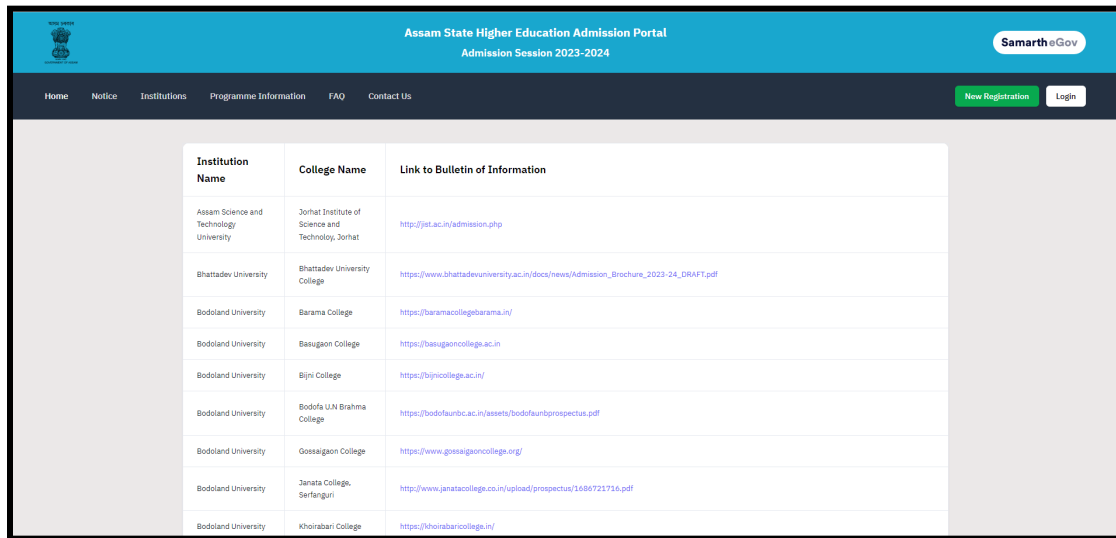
Assam State Higher Education Admission Portal
Admission Session 2023-2024

Samarth eGov

Home Notice Institutions Programme Information FAQ Contact Us

New Registration Login

| Institution Name | College Name | Link to Bulletin of Information |
|---|---|---|
| Assam Science and Technology University | Jorhat Institute of Science and Technoloy, Jorhat | http://jist.ac.in/admission.php |
| Bhattadev University | Bhattadev University College | https://www.bhattadevuniversity.ac.in/docs/news/Admission_Brochure_2023-24_DRAFT.pdf |
| Bodoland University | Barama College | https://baramacollegebarama.in/ |
| Bodoland University | Basugaon College | https://basugaoncollege.ac.in |
| Bodoland University | Bijni College | https://bijnicollege.ac.in/ |
| Bodoland University | Bodofa U.N Brahma College | https://bodofaunbc.ac.in/assets/bodofaunbprospectus.pdf |
| Bodoland University | Gossaigaon College | https://www.gossaigaoncollege.org/ |
| Bodoland University | Janata College, Serfanguri | http://www.janatacollege.co.in/upload/prospectus/1686721716.pdf |
| Bodoland University | Khoirabari College | https://khoirabaricollege.in/ |